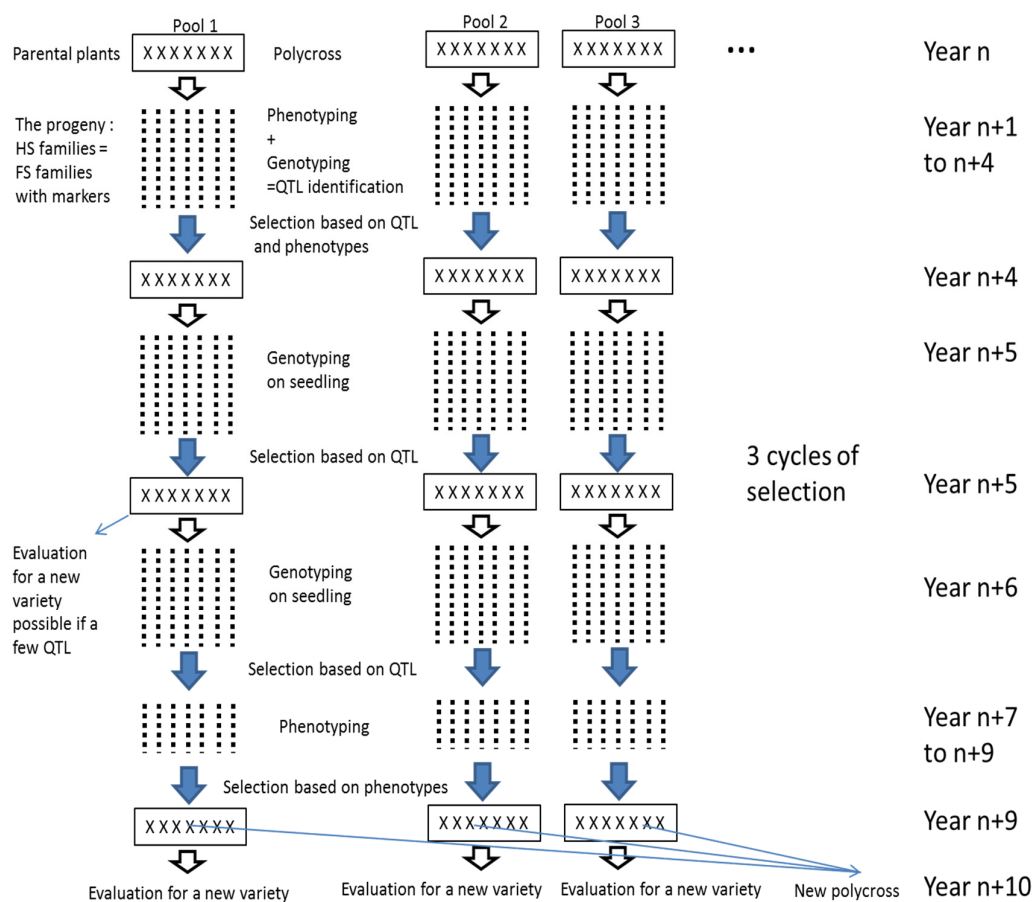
Pool 1

Pool 2

Pool 3

Parental plants

XXXXXXX

Polycross

XXXXXXX

XXXXXXX

...

Year n

The progeny : HS families = FS families with markers

Phenotyping + Genotyping =QTL identification

Year n+1 to n+4

Selection based on QTL and phenotypes

XXXXXXX

XXXXXXX

XXXXXXX

Year n+4

Genotyping on seedling

Year n+5

Selection based on QTL

3 cycles of selection

XXXXXXX

XXXXXXX

XXXXXXX

Year n+5

Evaluation for a new variety possible if a few QTL

Genotyping on seedling

Year n+6

Selection based on QTL

Phenotyping

Year n+7 to n+9

Selection based on phenotypes

XXXXXXX

XXXXXXX

XXXXXXX

Year n+9

Evaluation for a new variety

Evaluation for a new variety

Evaluation for a new variety

New polycross

Year n+10